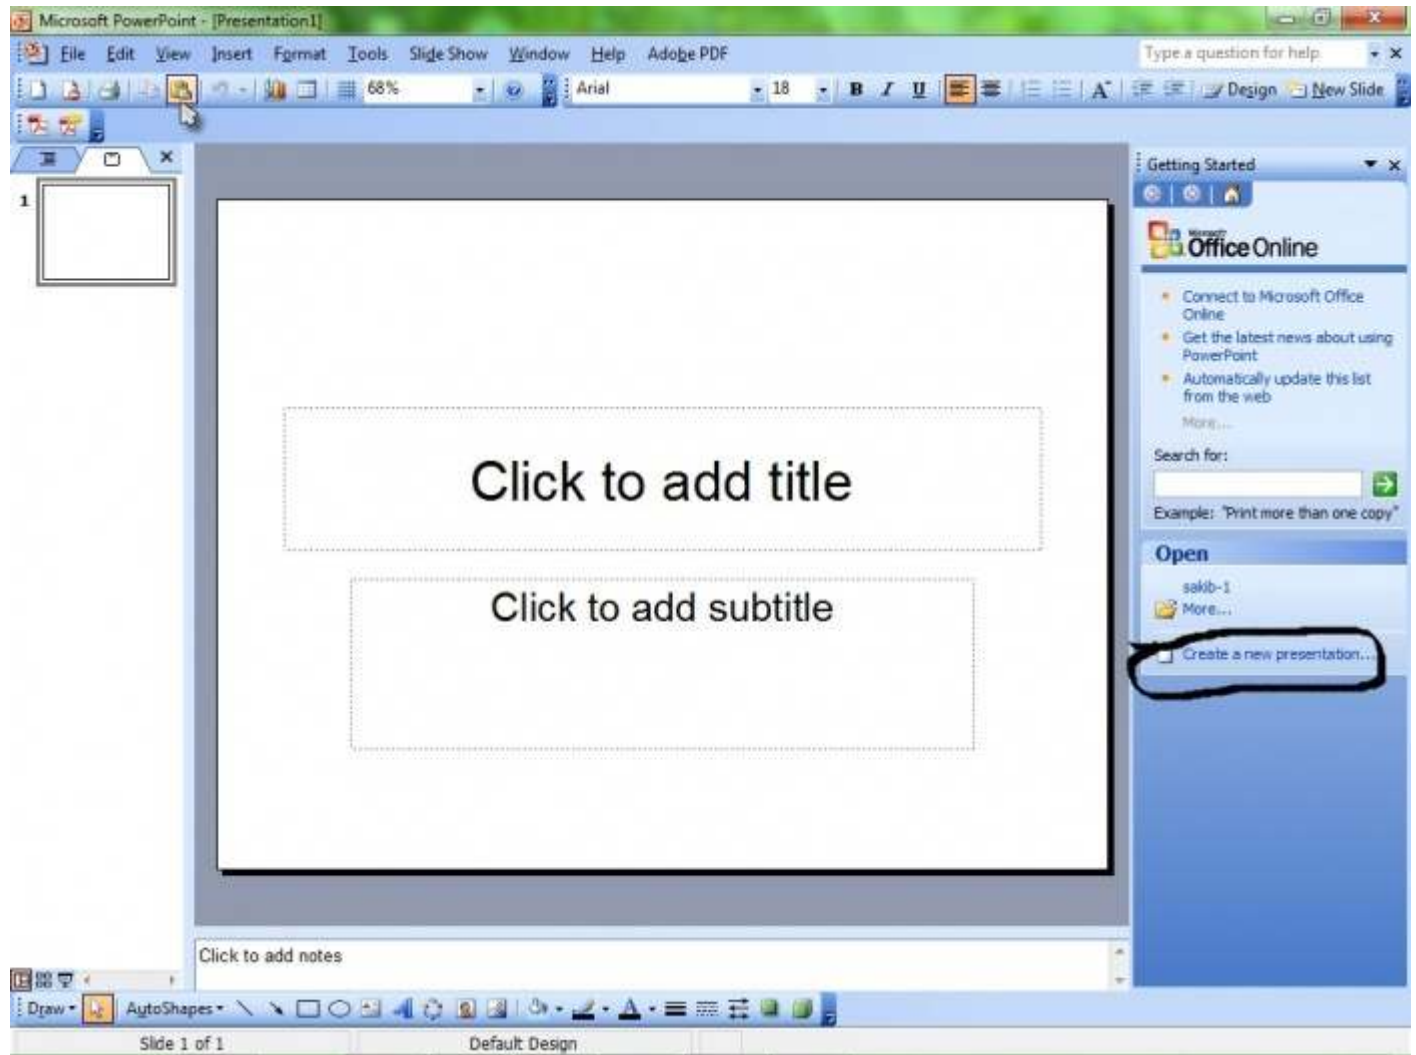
Microsoft PowerPoint - [Presentation1]

File Edit View Insert Format Tools Slide Show Window Help Adobe PDF

Type a question for help

68%

Arial

18

B I U

A

Design New Slide

1

Click to add title

Click to add subtitle

Click to add notes

Getting Started

Microsoft Office Online

Connect to Microsoft Office Online

Get the latest news about using PowerPoint

Automatically update this list from the web

More...

Search for:

Example: "Print more than one copy"

Open

sakib-1

More...

Create a new presentation...

Draw AutoShapes

Slide 1 of 1

Default Design